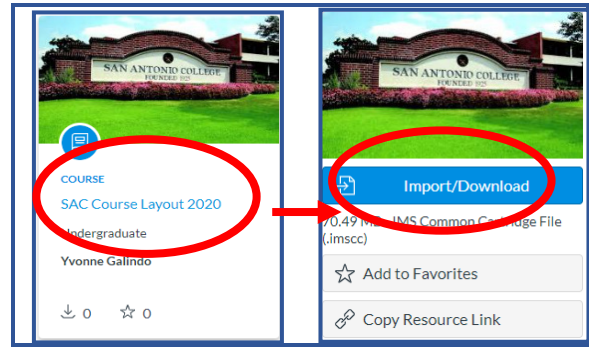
SAN ANTONIO COLLEGE
FOUNDED 1925

COURSE

SAC Course Layout 2020

Undergraduate

Yvonne Galindo

0 0

SAN ANTONIO COLLEGE
FOUNDED 1925

Import/Download

70.49 M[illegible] IMS Common Ca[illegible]e File (.imscc)

Add to Favorites

Copy Resource Link